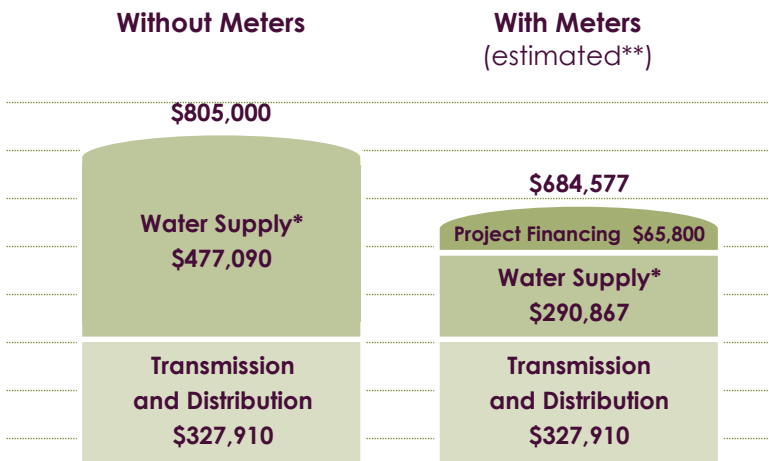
Without Meters

With Meters
(estimated**)

$805,000

Water Supply*
$477,090

Transmission and Distribution
$327,910

$684,577

Project Financing $65,800

Water Supply*
$290,867

Transmission and Distribution
$327,910